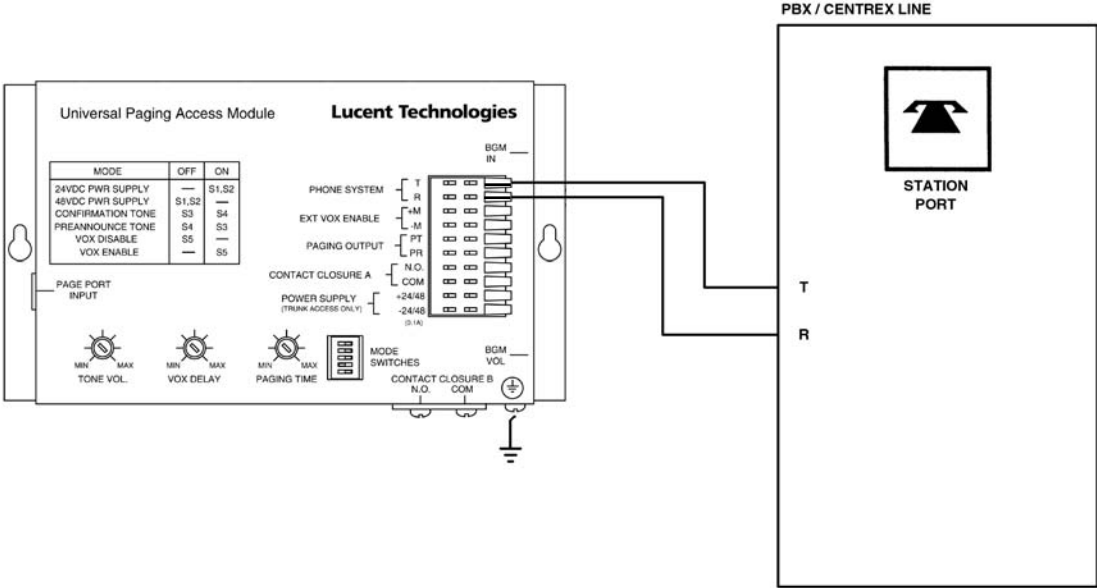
PBX / CENTREX LINE

Universal Paging Access Module

Lucent Technologies

| MODE | OFF | ON |
|---|---|---|
| 24VDC PWR SUPPLY | — | S1,S2 |
| 48VDC PWR SUPPLY | S1,S2 | — |
| CONFIRMATION TONE | S3 | S4 |
| PREANNOUNCE TONE | S4 | S3 |
| VOX DISABLE | S5 | — |
| VOX ENABLE | — | S5 |

BGM IN

PHONE SYSTEM T R

EXT VOX ENABLE +M -M

PAGING OUTPUT PT PR

CONTACT CLOSURE A N.O. COM

POWER SUPPLY (TRUNK ACCESS ONLY) +24/48 -24/48 (0.1A)

PAGE PORT INPUT

MIN MAX TONE VOL.

MIN MAX VOX DELAY

MIN MAX PAGING TIME

MODE SWITCHES

BGM VOL

CONTACT CLOSURE B N.O. COM

STATION PORT

T

R